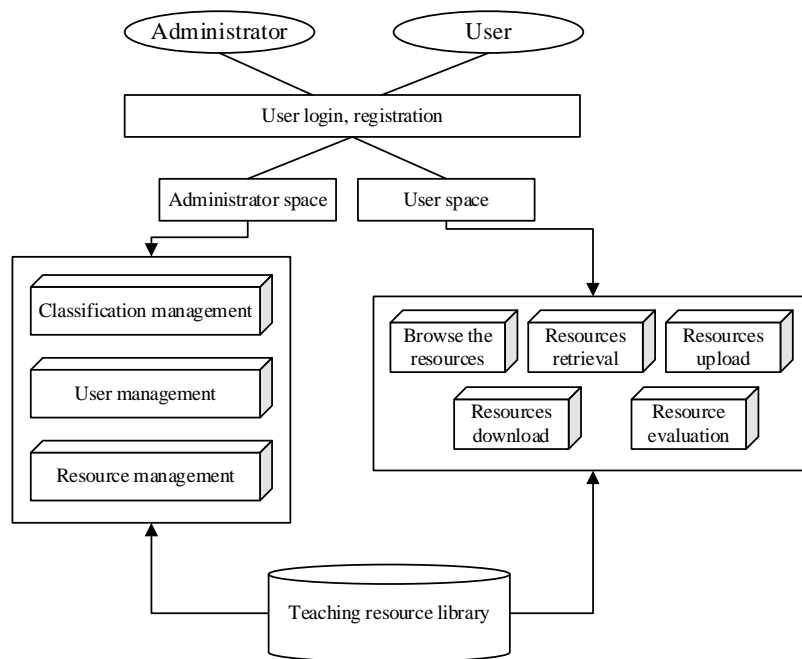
Administrator

User

User login, registration

Administrator space

User space

Classification management

User management

Resource management

Browse the resources

Resources retrieval

Resources upload

Resources download

Resource evaluation

Teaching resource library